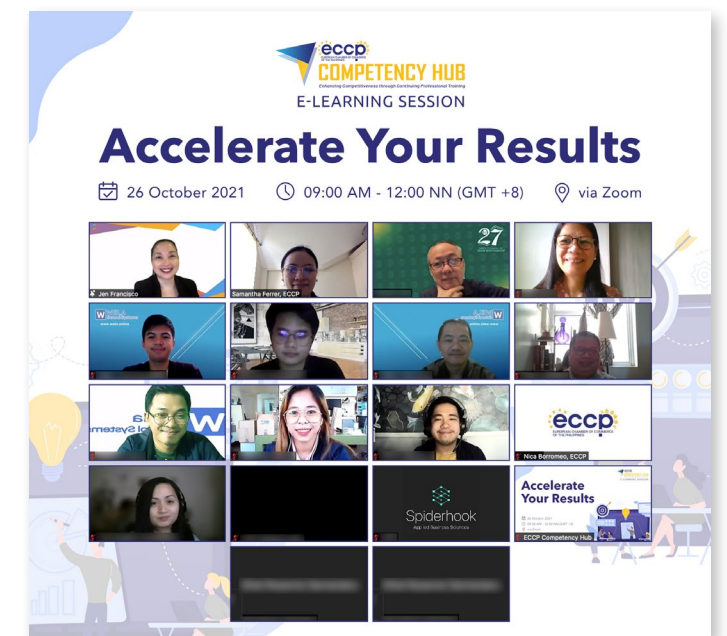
eccp
EUROPEAN CHAMBER OF COMMERCE OF THE PHILIPPINES
COMPETENCY HUB
Enhancing Competitiveness through Continuing Professional Training
E-LEARNING SESSION

Accelerate Your Results

26 October 2021 09:00 AM - 12:00 NN (GMT +8) via Zoom

Jen Francisco
Samantha Ferrer, ECCP
27
Nica Borromeo, ECCP
eccp
EUROPEAN CHAMBER OF COMMERCE OF THE PHILIPPINES
Spiderhook
App and Business Solutions
Accelerate Your Results
ECCP Competency Hub